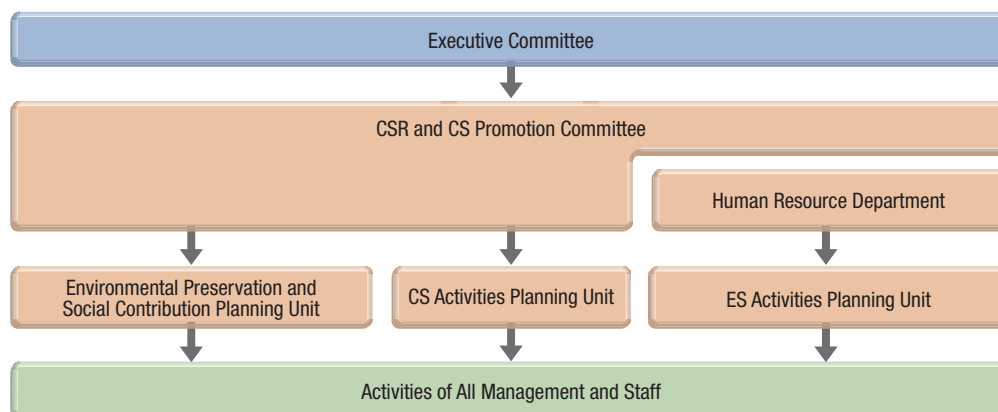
Executive Committee

CSR and CS Promotion Committee

Human Resource Department

Environmental Preservation and Social Contribution Planning Unit

CS Activities Planning Unit

ES Activities Planning Unit

Activities of All Management and Staff